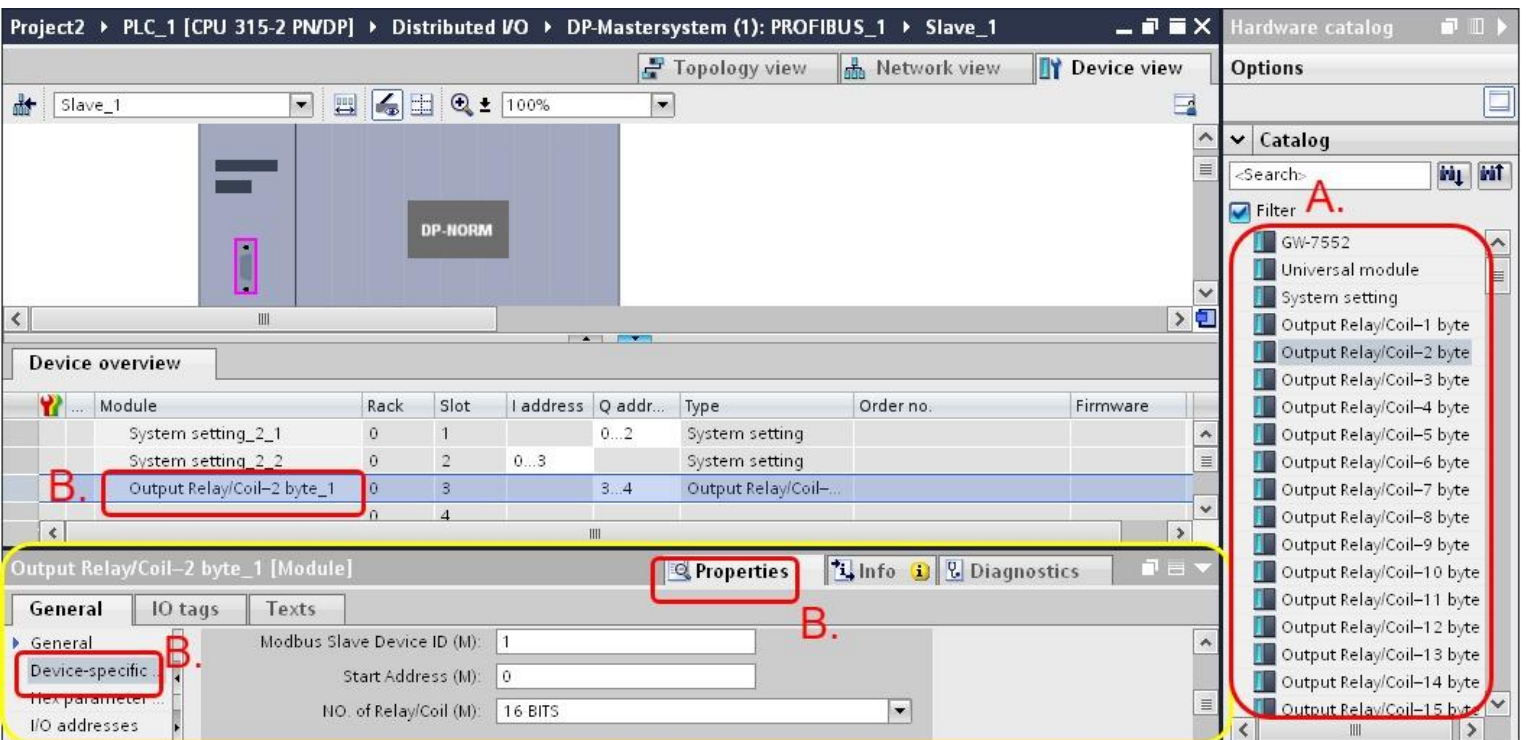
Project2 ▸ PLC_1 [CPU 315-2 PN/DP] ▸ Distributed I/O ▸ DP-Mastersystem (1): PROFIBUS_1 ▸ Slave_1

Topology view    Network view    Device view

Slave_1    100%

DP-NORM

Device overview

| | ... | Module | Rack | Slot | I address | Q addr... | Type | Order no. | Firmware |
|---|---|---|---|---|---|---|---|---|---|
| | | System setting_2_1 | 0 | 1 | | 0...2 | System setting | | |
| | | System setting_2_2 | 0 | 2 | 0...3 | | System setting | | |
| | | Output Relay/Coil–2 byte_1 | 0 | 3 | | 3...4 | Output Relay/Coil–... | | |
| | | | 0 | 4 | | | | | |

B.

Output Relay/Coil–2 byte_1 [Module]

Properties    Info    Diagnostics

B.

General    IO tags    Texts

General
Device-specific ...
Hex parameter ...
I/O addresses

B.

Modbus Slave Device ID (M): 1
Start Address (M): 0
NO. of Relay/Coil (M): 16 BITS

Hardware catalog

Options

Catalog

<Search>

Filter

A.

GW-7552
Universal module
System setting
Output Relay/Coil–1 byte
Output Relay/Coil–2 byte
Output Relay/Coil–3 byte
Output Relay/Coil–4 byte
Output Relay/Coil–5 byte
Output Relay/Coil–6 byte
Output Relay/Coil–7 byte
Output Relay/Coil–8 byte
Output Relay/Coil–9 byte
Output Relay/Coil–10 byte
Output Relay/Coil–11 byte
Output Relay/Coil–12 byte
Output Relay/Coil–13 byte
Output Relay/Coil–14 byte
Output Relay/Coil–15 byte